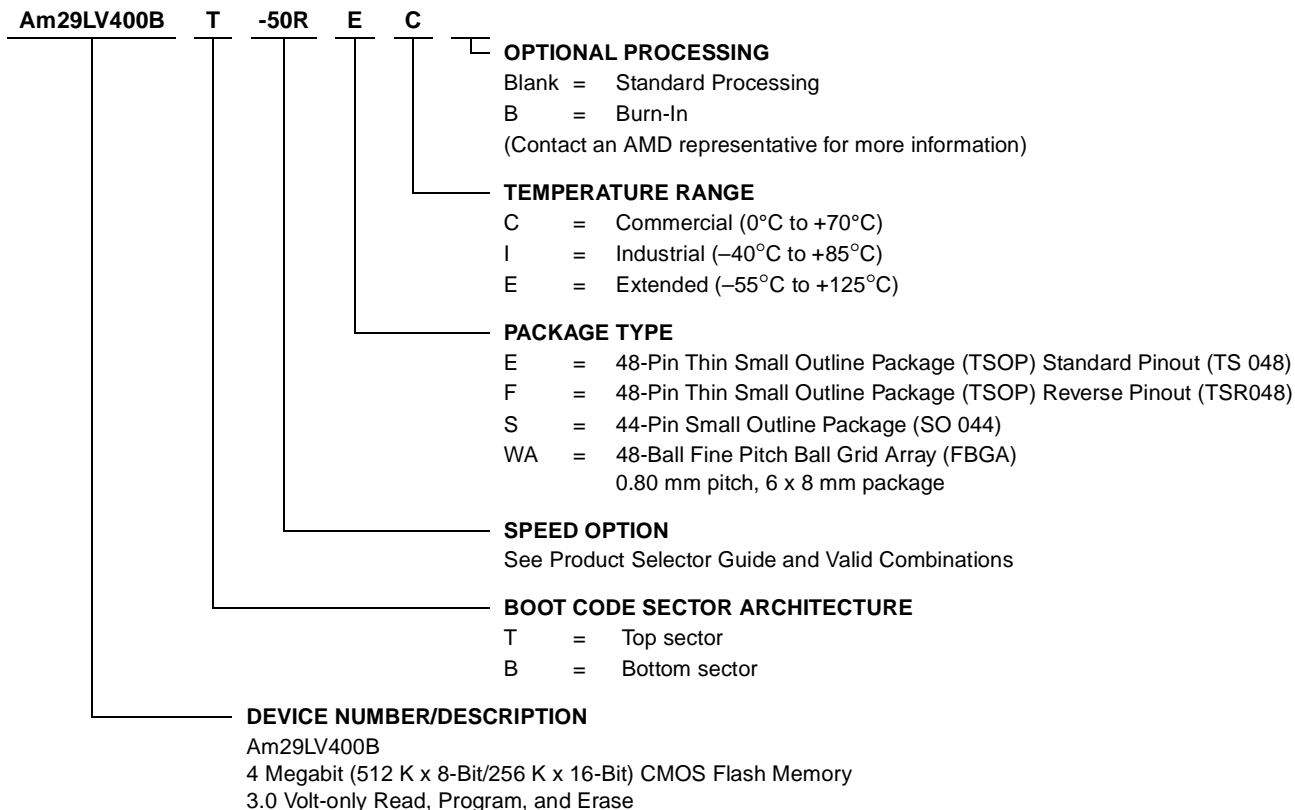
Am29LV400B T -50R E C

OPTIONAL PROCESSING
Blank = Standard Processing
B = Burn-In
(Contact an AMD representative for more information)

TEMPERATURE RANGE
C = Commercial (0°C to +70°C)
I = Industrial (–40°C to +85°C)
E = Extended (–55°C to +125°C)

PACKAGE TYPE
E = 48-Pin Thin Small Outline Package (TSOP) Standard Pinout (TS 048)
F = 48-Pin Thin Small Outline Package (TSOP) Reverse Pinout (TSR048)
S = 44-Pin Small Outline Package (SO 044)
WA = 48-Ball Fine Pitch Ball Grid Array (FBGA) 0.80 mm pitch, 6 x 8 mm package

SPEED OPTION
See Product Selector Guide and Valid Combinations

BOOT CODE SECTOR ARCHITECTURE
T = Top sector
B = Bottom sector

DEVICE NUMBER/DESCRIPTION
Am29LV400B
4 Megabit (512 K x 8-Bit/256 K x 16-Bit) CMOS Flash Memory
3.0 Volt-only Read, Program, and Erase